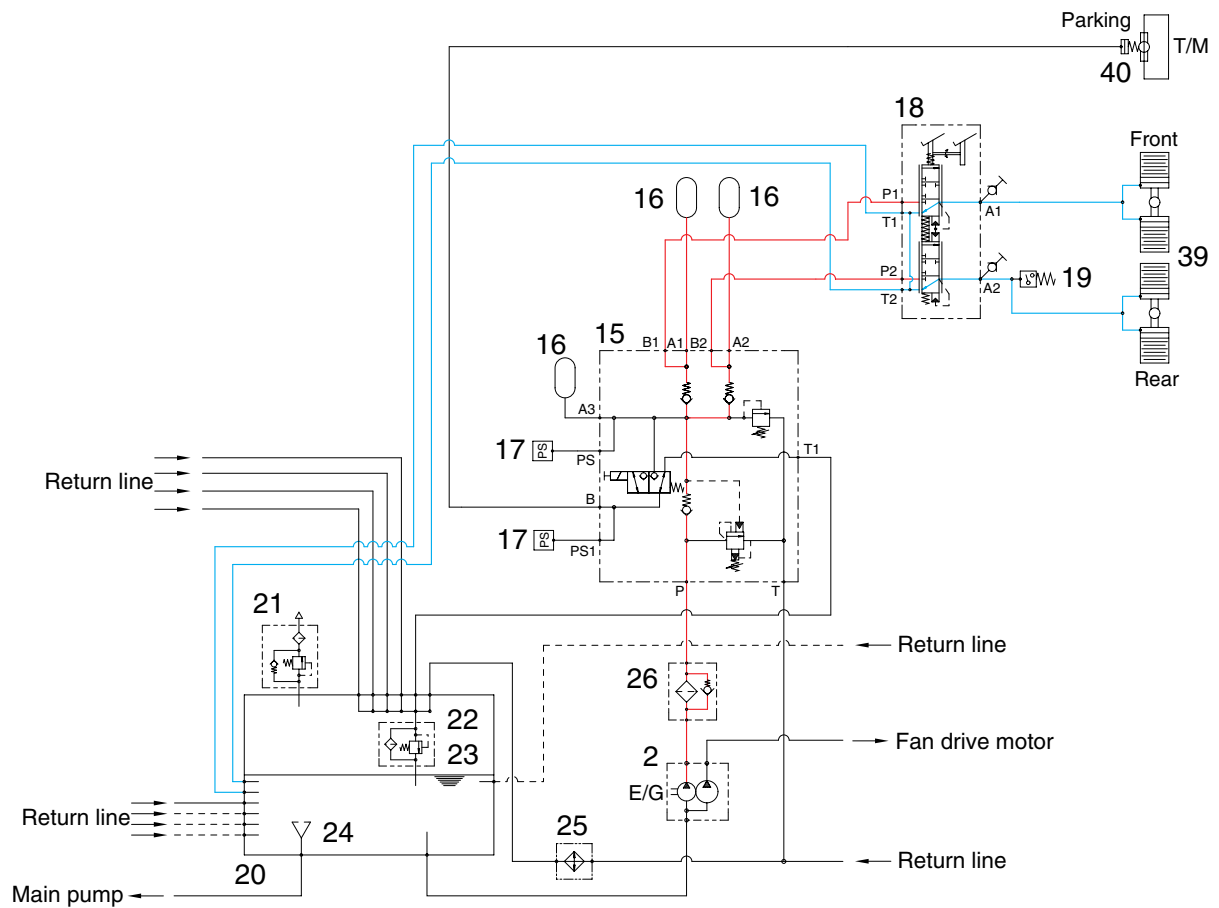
Parking
T/M
40
18
Front
16
16
P1
T1
A1
P2
T2
A2
19
39
Rear
15
16
B1
A1
B2
A2
A3
17
PS
PS
T1
Return line
B
17
PS
PS1
P
T
21
Return line
26
22
23
2
Fan drive motor
E/G
Return line
24
25
20
Return line
Main pump